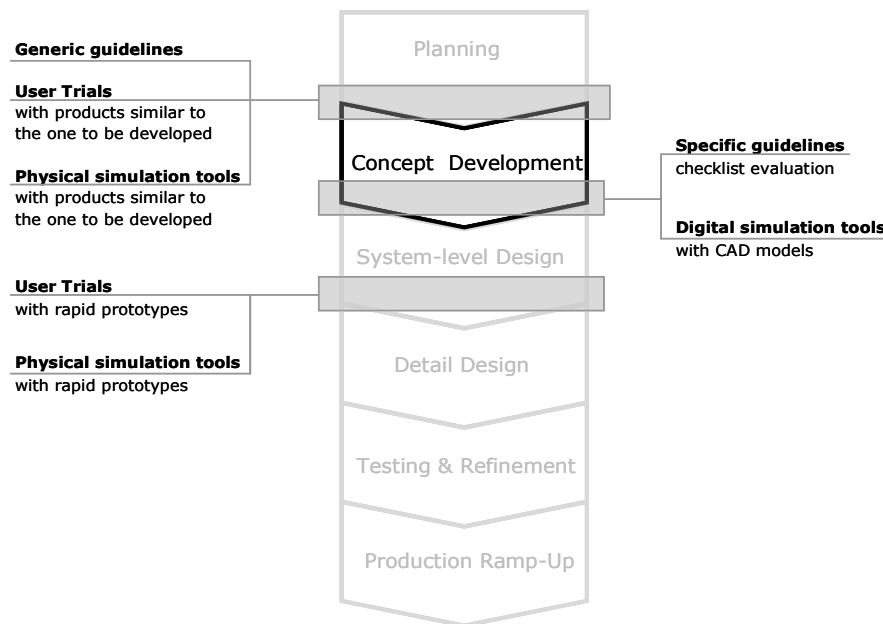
Generic guidelines

User Trials
with products similar to the one to be developed

Physical simulation tools
with products similar to the one to be developed

User Trials
with rapid prototypes

Physical simulation tools
with rapid prototypes

Planning

Concept Development

System-level Design

Detail Design

Testing & Refinement

Production Ramp-Up

Specific guidelines
checklist evaluation

Digital simulation tools
with CAD models